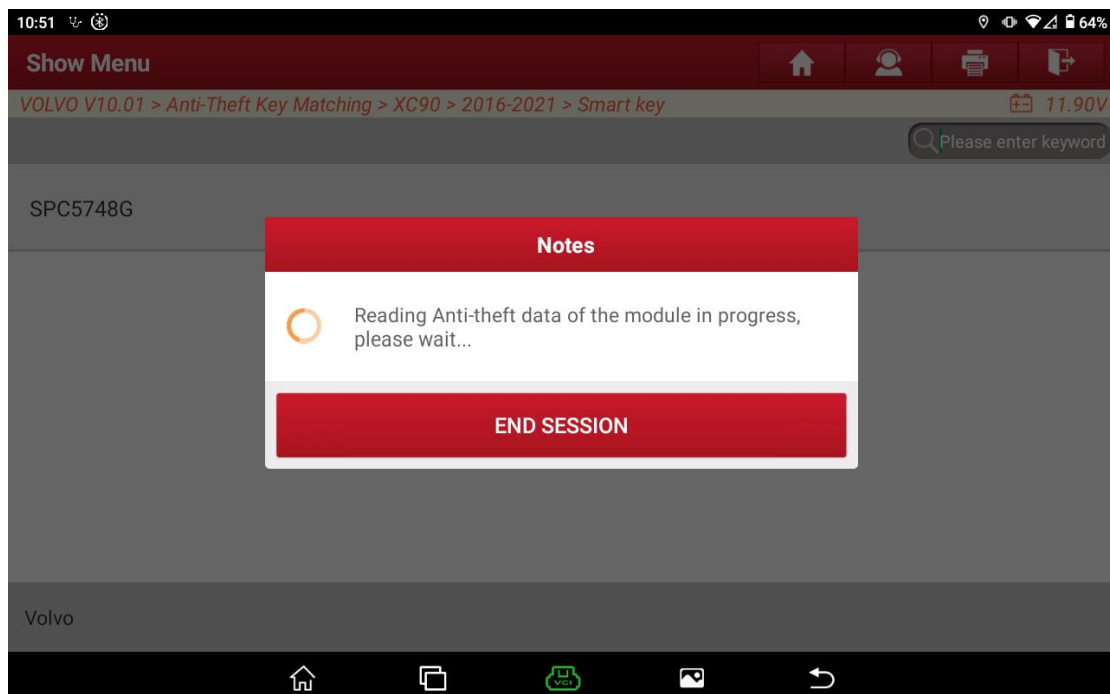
10:51 64%

Show Menu

VOLVO V10.01 > Anti-Theft Key Matching > XC90 > 2016-2021 > Smart key 11.90V

Please enter keyword

SPC5748G

Notes

Reading Anti-theft data of the module in progress, please wait...

END SESSION

Volvo

VCI